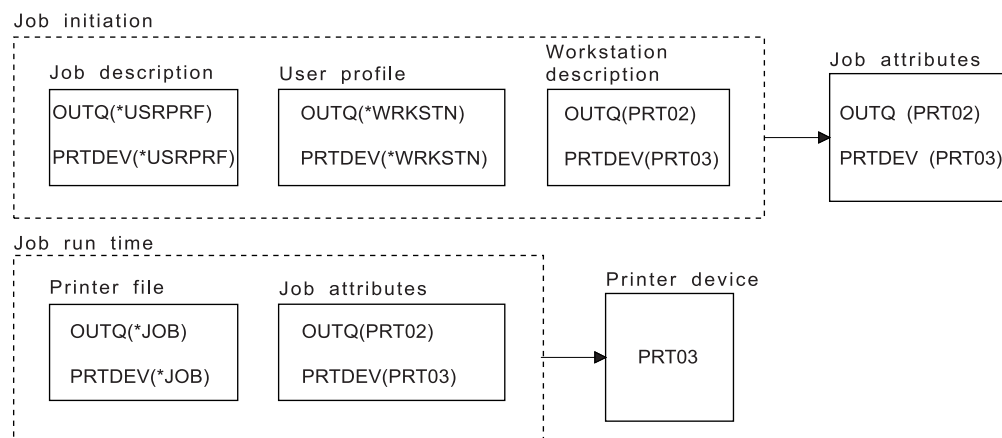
Job initiation

Job description
OUTQ(*USRPRF)
PRTDEV(*USRPRF)

User profile
OUTQ(*WRKSTN)
PRTDEV(*WRKSTN)

Workstation description
OUTQ(PRT02)
PRTDEV(PRT03)

Job attributes
OUTQ (PRT02)
PRTDEV (PRT03)

Job run time

Printer file
OUTQ(*JOB)
PRTDEV(*JOB)

Job attributes
OUTQ(PRT02)
PRTDEV(PRT03)

Printer device
PRT03